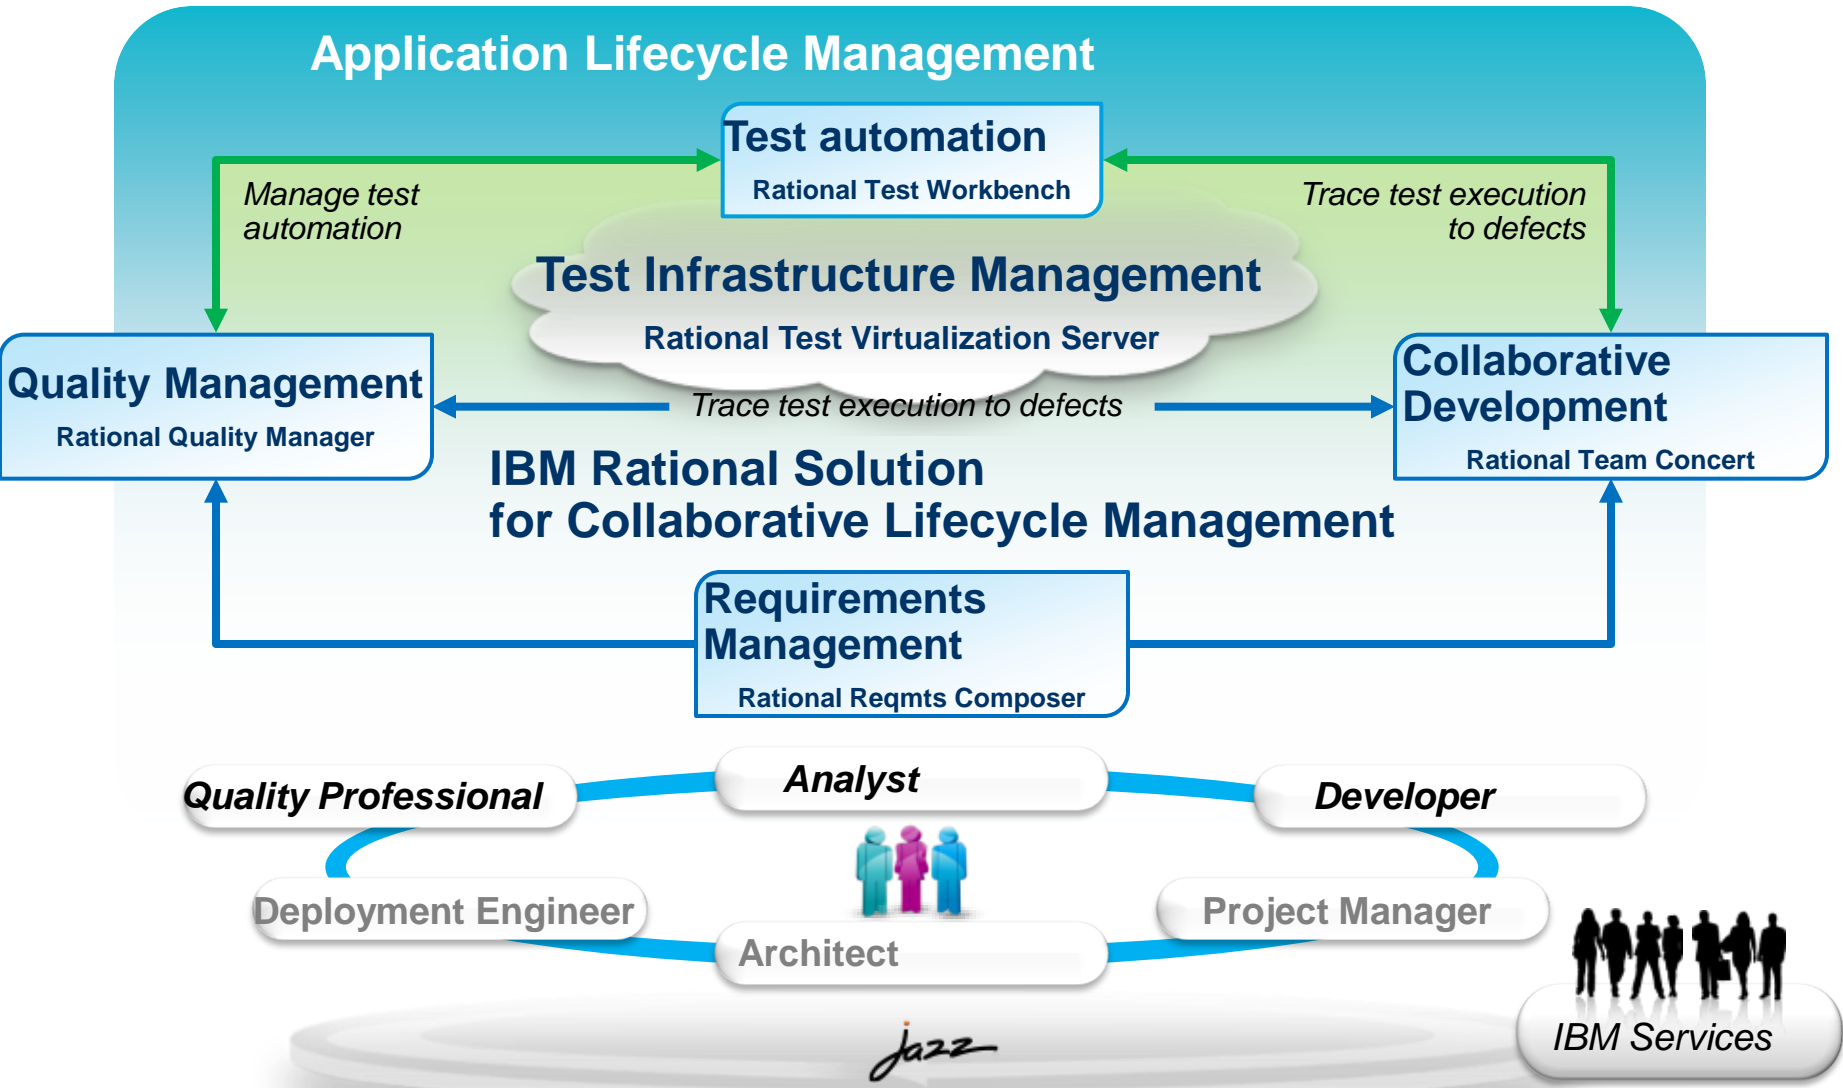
Application Lifecycle Management

Test automation
Rational Test Workbench

Manage test automation

Trace test execution to defects

Test Infrastructure Management
Rational Test Virtualization Server

Quality Management
Rational Quality Manager

Trace test execution to defects

Collaborative Development
Rational Team Concert

IBM Rational Solution for Collaborative Lifecycle Management

Requirements Management
Rational Reqmts Composer

Quality Professional

Analyst

Developer

Deployment Engineer

Project Manager

Architect

IBM Services

jazz